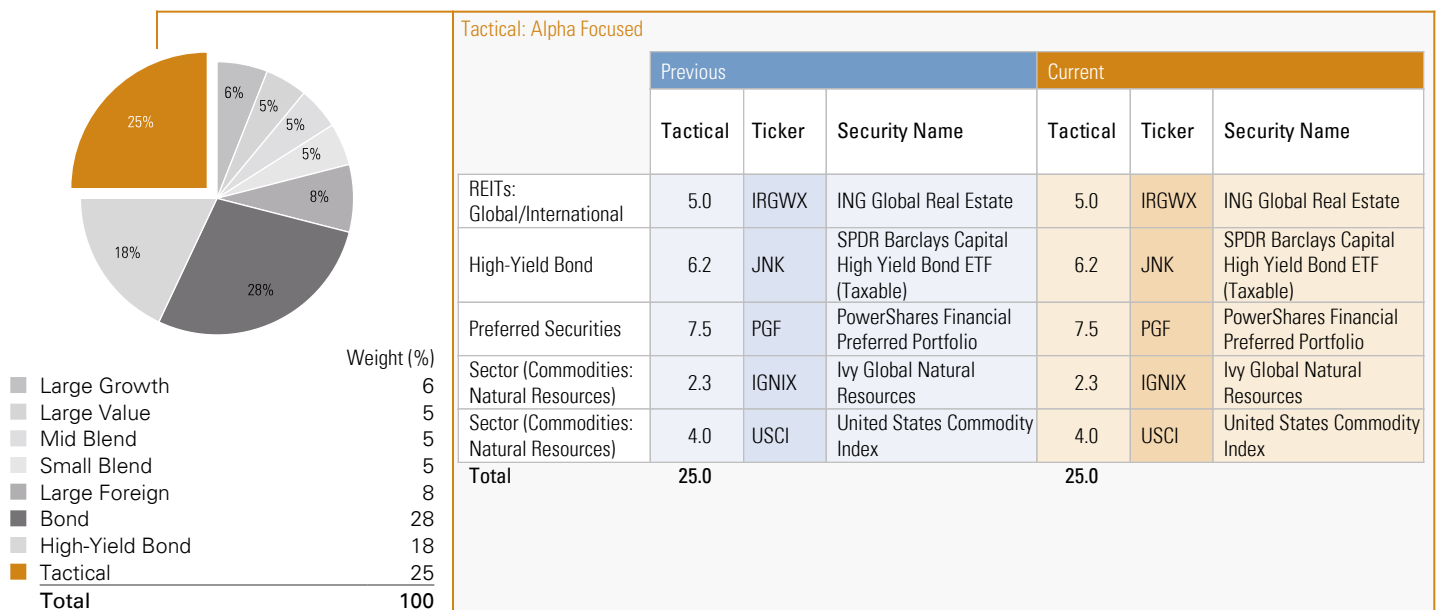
25%
6%
5%
5%
5%
8%
18%
28%

| | Weight (%) |
|---|---|
| Large Growth | 6 |
| Large Value | 5 |
| Mid Blend | 5 |
| Small Blend | 5 |
| Large Foreign | 8 |
| Bond | 28 |
| High-Yield Bond | 18 |
| Tactical | 25 |
| Total | 100 |

Tactical: Alpha Focused

| | Previous | | | Current | | |
|---|---|---|---|---|---|---|
| | Tactical | Ticker | Security Name | Tactical | Ticker | Security Name |
| REITs: Global/International | 5.0 | IRGWX | ING Global Real Estate | 5.0 | IRGWX | ING Global Real Estate |
| High-Yield Bond | 6.2 | JNK | SPDR Barclays Capital High Yield Bond ETF (Taxable) | 6.2 | JNK | SPDR Barclays Capital High Yield Bond ETF (Taxable) |
| Preferred Securities | 7.5 | PGF | PowerShares Financial Preferred Portfolio | 7.5 | PGF | PowerShares Financial Preferred Portfolio |
| Sector (Commodities: Natural Resources) | 2.3 | IGNIX | Ivy Global Natural Resources | 2.3 | IGNIX | Ivy Global Natural Resources |
| Sector (Commodities: Natural Resources) | 4.0 | USCI | United States Commodity Index | 4.0 | USCI | United States Commodity Index |
| Total | 25.0 | | | 25.0 | | |